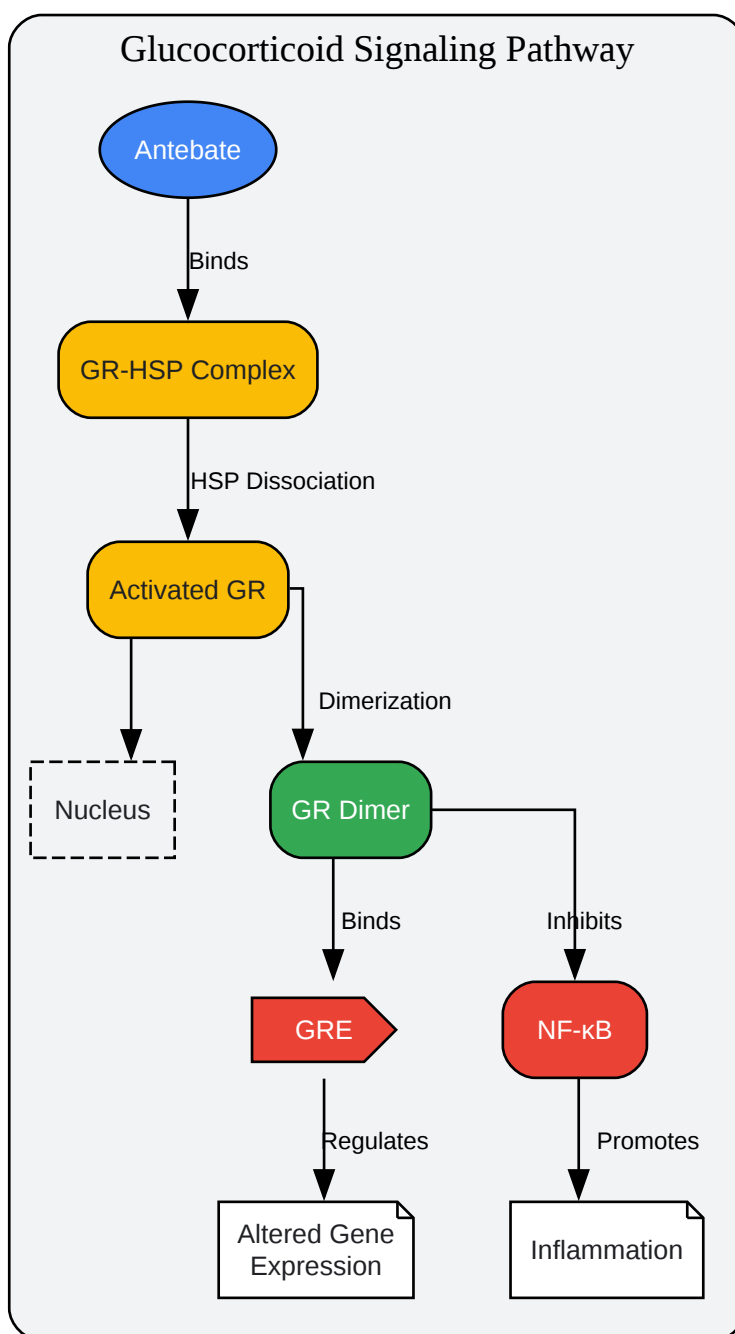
Glucocorticoid Signaling Pathway

Antebate

Binds

GR-HSP Complex

HSP Dissociation

Activated GR

Dimerization

Nucleus

GR Dimer

Binds

Inhibits

GRE

NF-κB

Regulates

Promotes

Altered Gene Expression

Inflammation